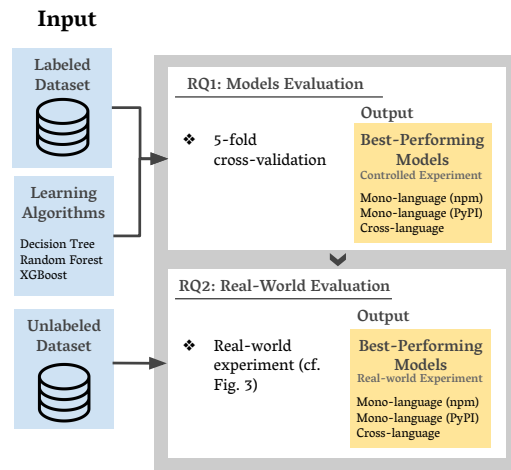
Input

Labeled Dataset

Learning Algorithms

Decision Tree
Random Forest
XGBoost

Unlabeled Dataset

RQ1: Models Evaluation

❖ 5-fold cross-validation

Output

Best-Performing Models
Controlled Experiment

Mono-language (npm)
Mono-language (PyPI)
Cross-language

RQ2: Real-World Evaluation

❖ Real-world experiment (cf. Fig. 3)

Output

Best-Performing Models
Real-world Experiment

Mono-language (npm)
Mono-language (PyPI)
Cross-language